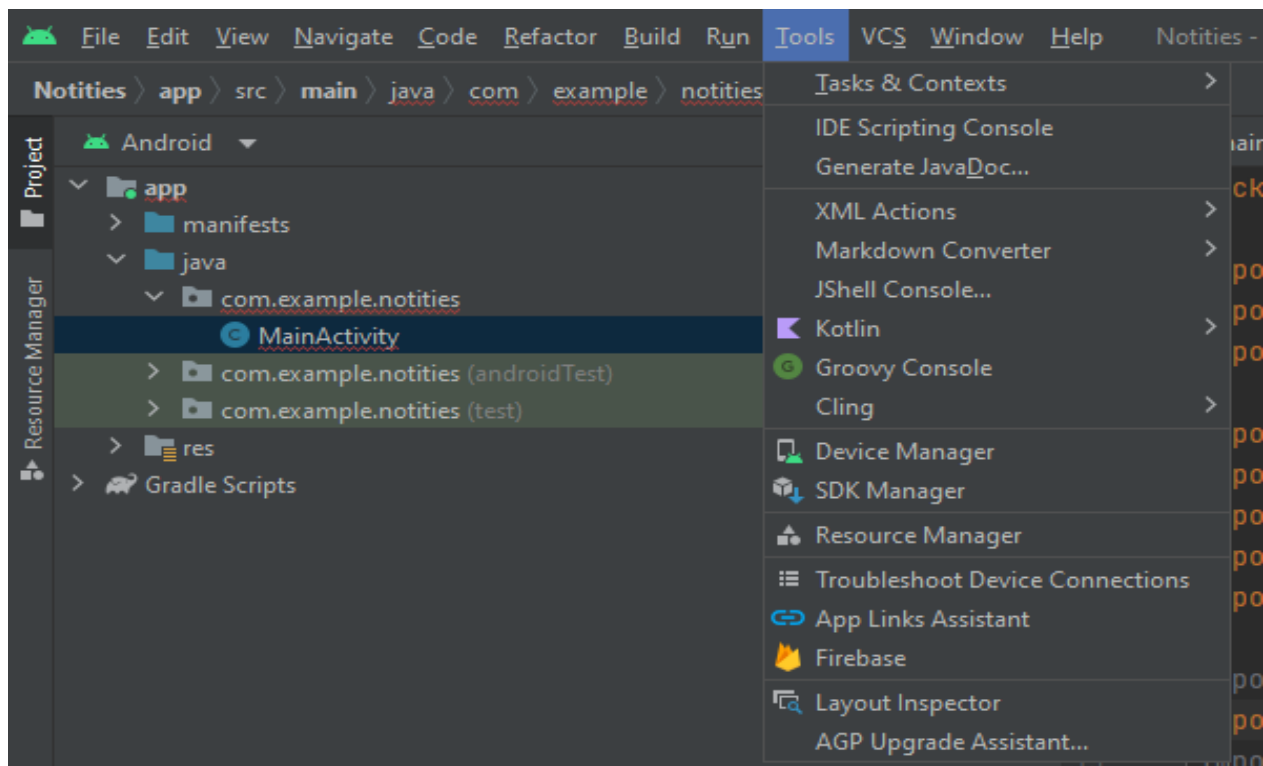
File Edit View Navigate Code Refactor Build Run Tools VCS Window Help Notities -

Notities 〉 app 〉 src 〉 main 〉 java 〉 com 〉 example 〉 notities

Project

Resource Manager

Android

app
manifests
java
com.example.notities
MainActivity
com.example.notities (androidTest)
com.example.notities (test)
res
Gradle Scripts

Tasks & Contexts
IDE Scripting Console
Generate JavaDoc...
XML Actions
Markdown Converter
JShell Console...
Kotlin
Groovy Console
Cling
Device Manager
SDK Manager
Resource Manager
Troubleshoot Device Connections
App Links Assistant
Firebase
Layout Inspector
AGP Upgrade Assistant...

ain
ck
po
po
po
po
po
po
po
po
po
po